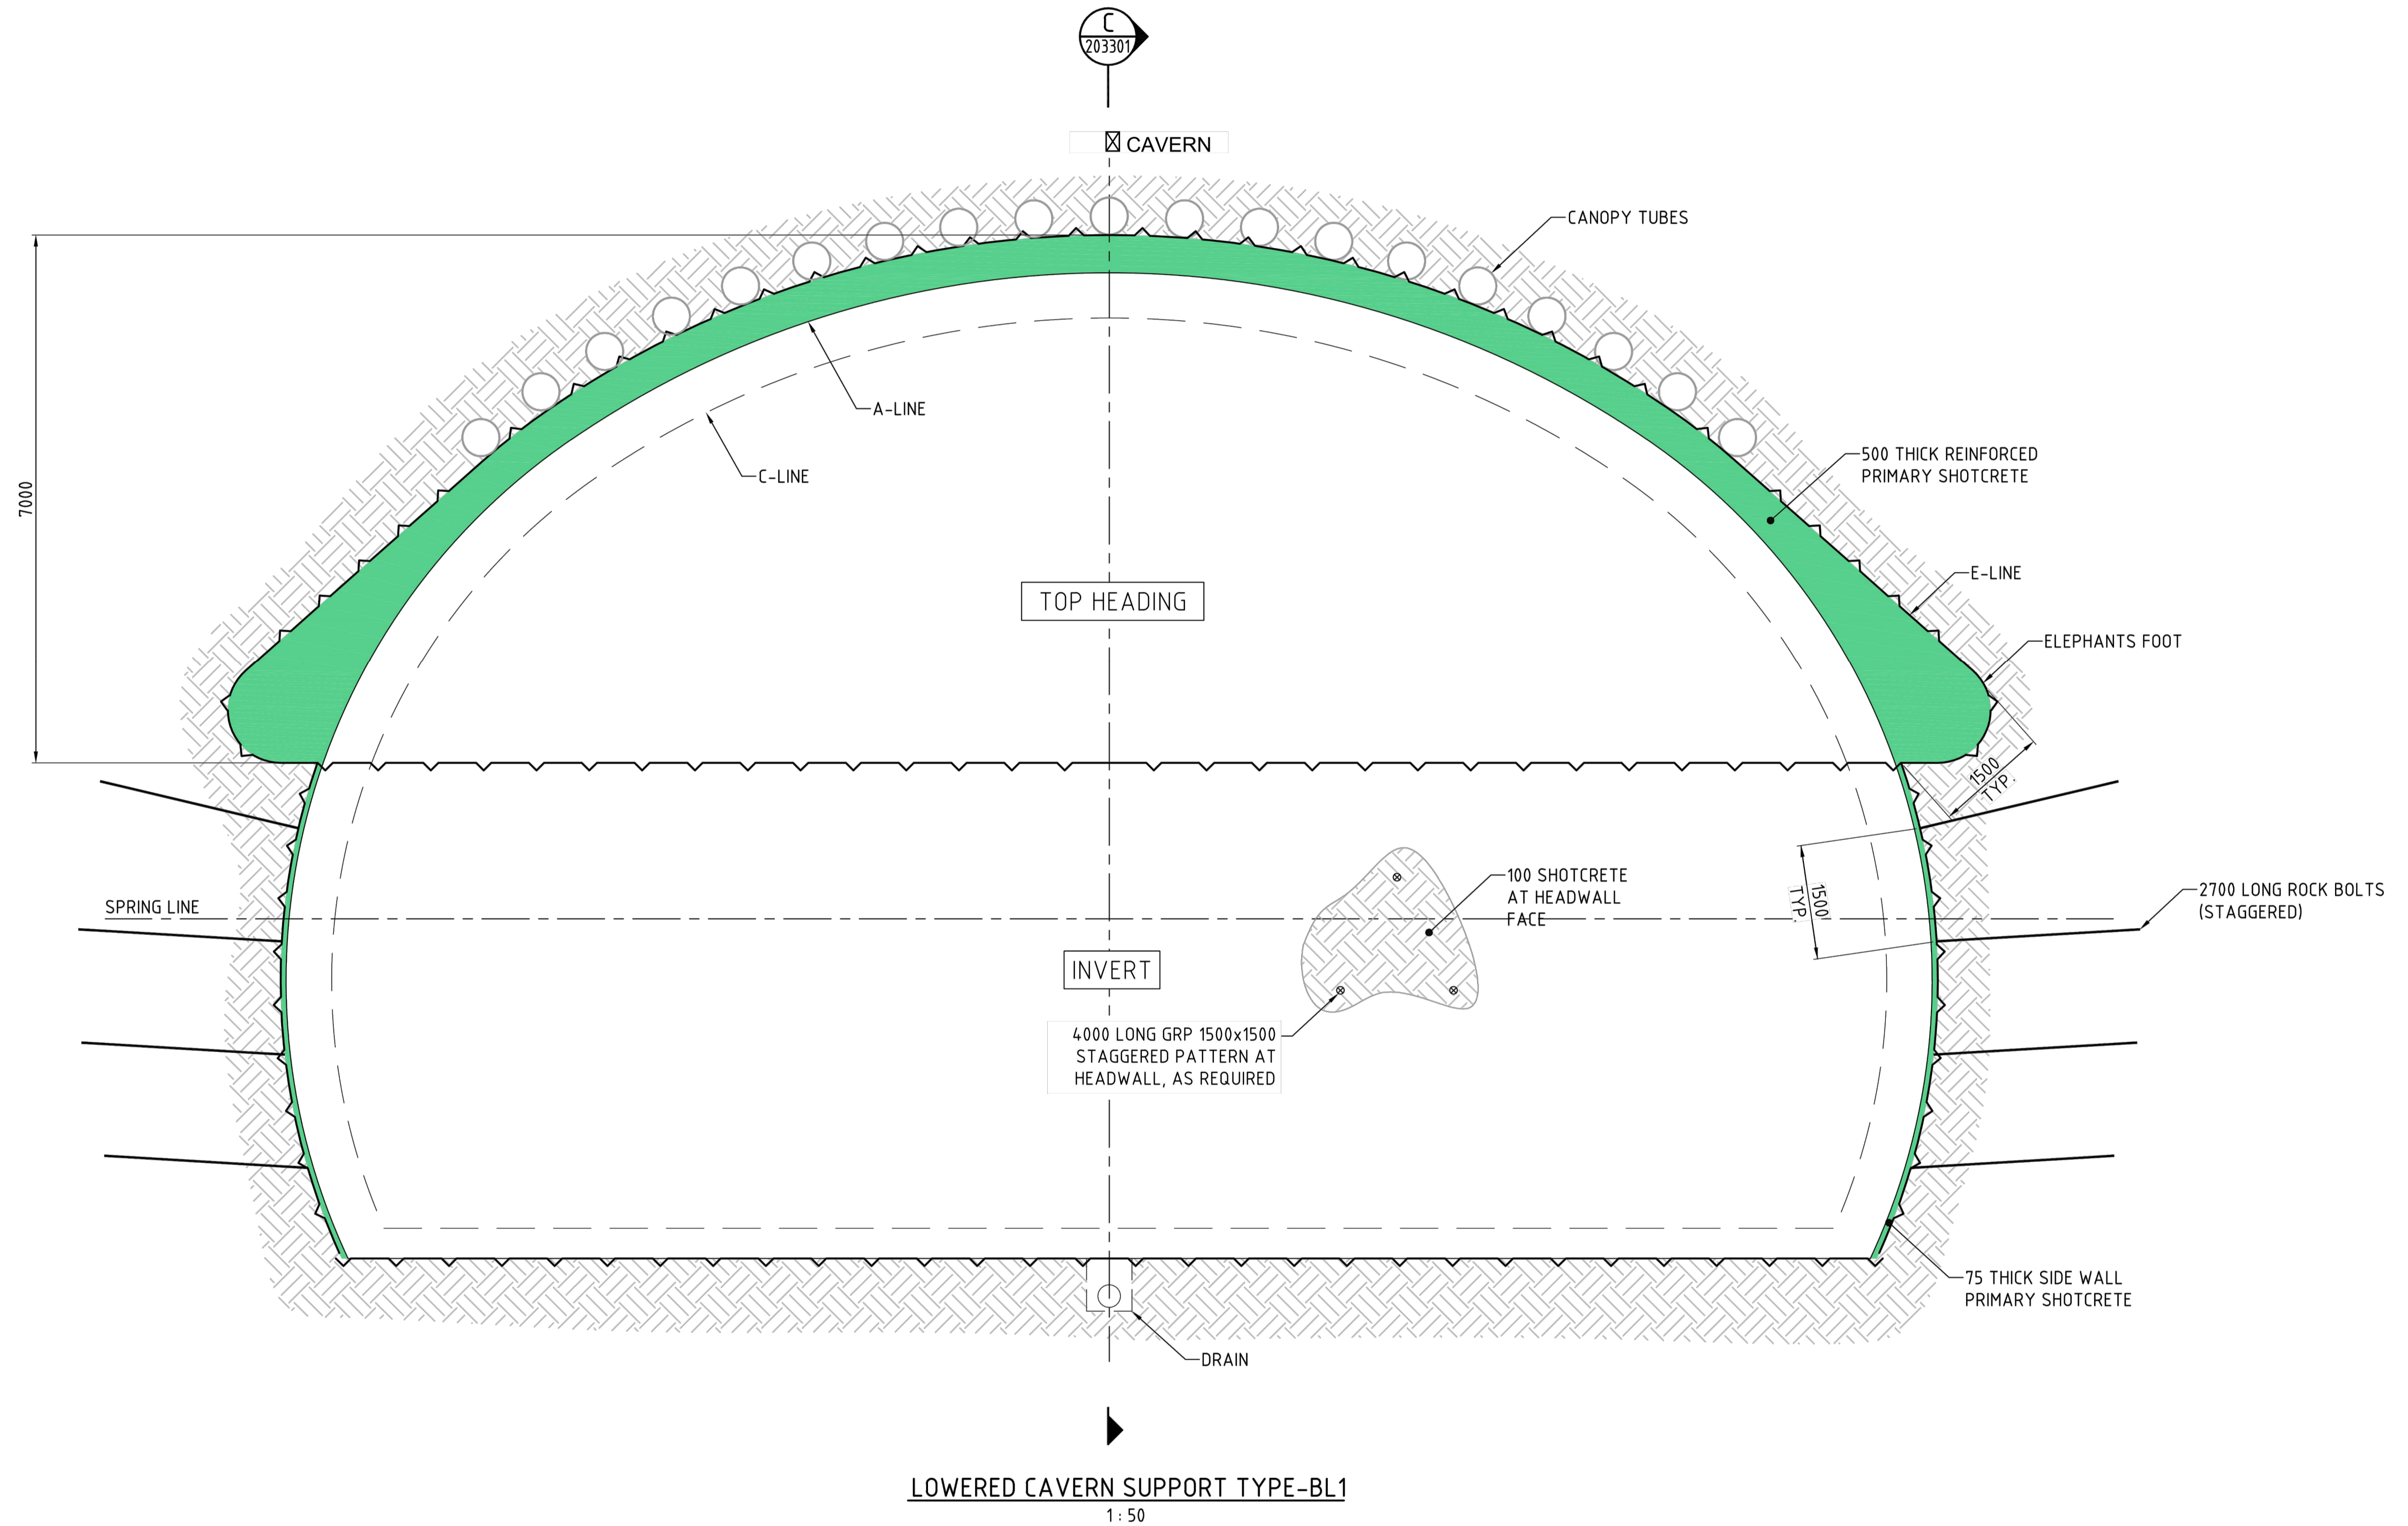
C
203301

⊠ CAVERN

CANOPY TUBES

7000

A-LINE

C-LINE

500 THICK REINFORCED PRIMARY SHOTCRETE

E-LINE

ELEPHANTS FOOT

TOP HEADING

1500 TYP.

1500 TYP.

SPRING LINE

100 SHOTCRETE AT HEADWALL FACE

2700 LONG ROCK BOLTS (STAGGERED)

INVERT

4000 LONG GRP 1500x1500 STAGGERED PATTERN AT HEADWALL, AS REQUIRED

75 THICK SIDE WALL PRIMARY SHOTCRETE

DRAIN

LOWERED CAVERN SUPPORT TYPE-BL1
1 : 50